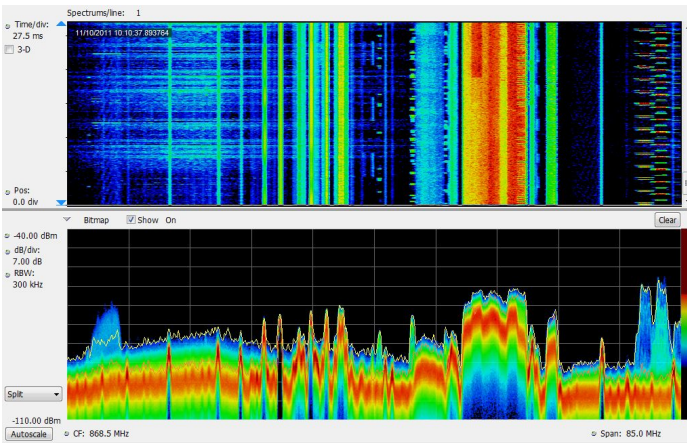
Spectrums/line: 1

Time/div:
27.5 ms
3-D

11/10/2011 10:10:37.893764

Pos:
0.0 div

Bitmap Show On

Clear

-40.00 dBm
dB/div:
7.00 dB
RBW:
300 kHz

Split

-110.00 dBm

Autoscale

CF: 868.5 MHz

Span: 85.0 MHz